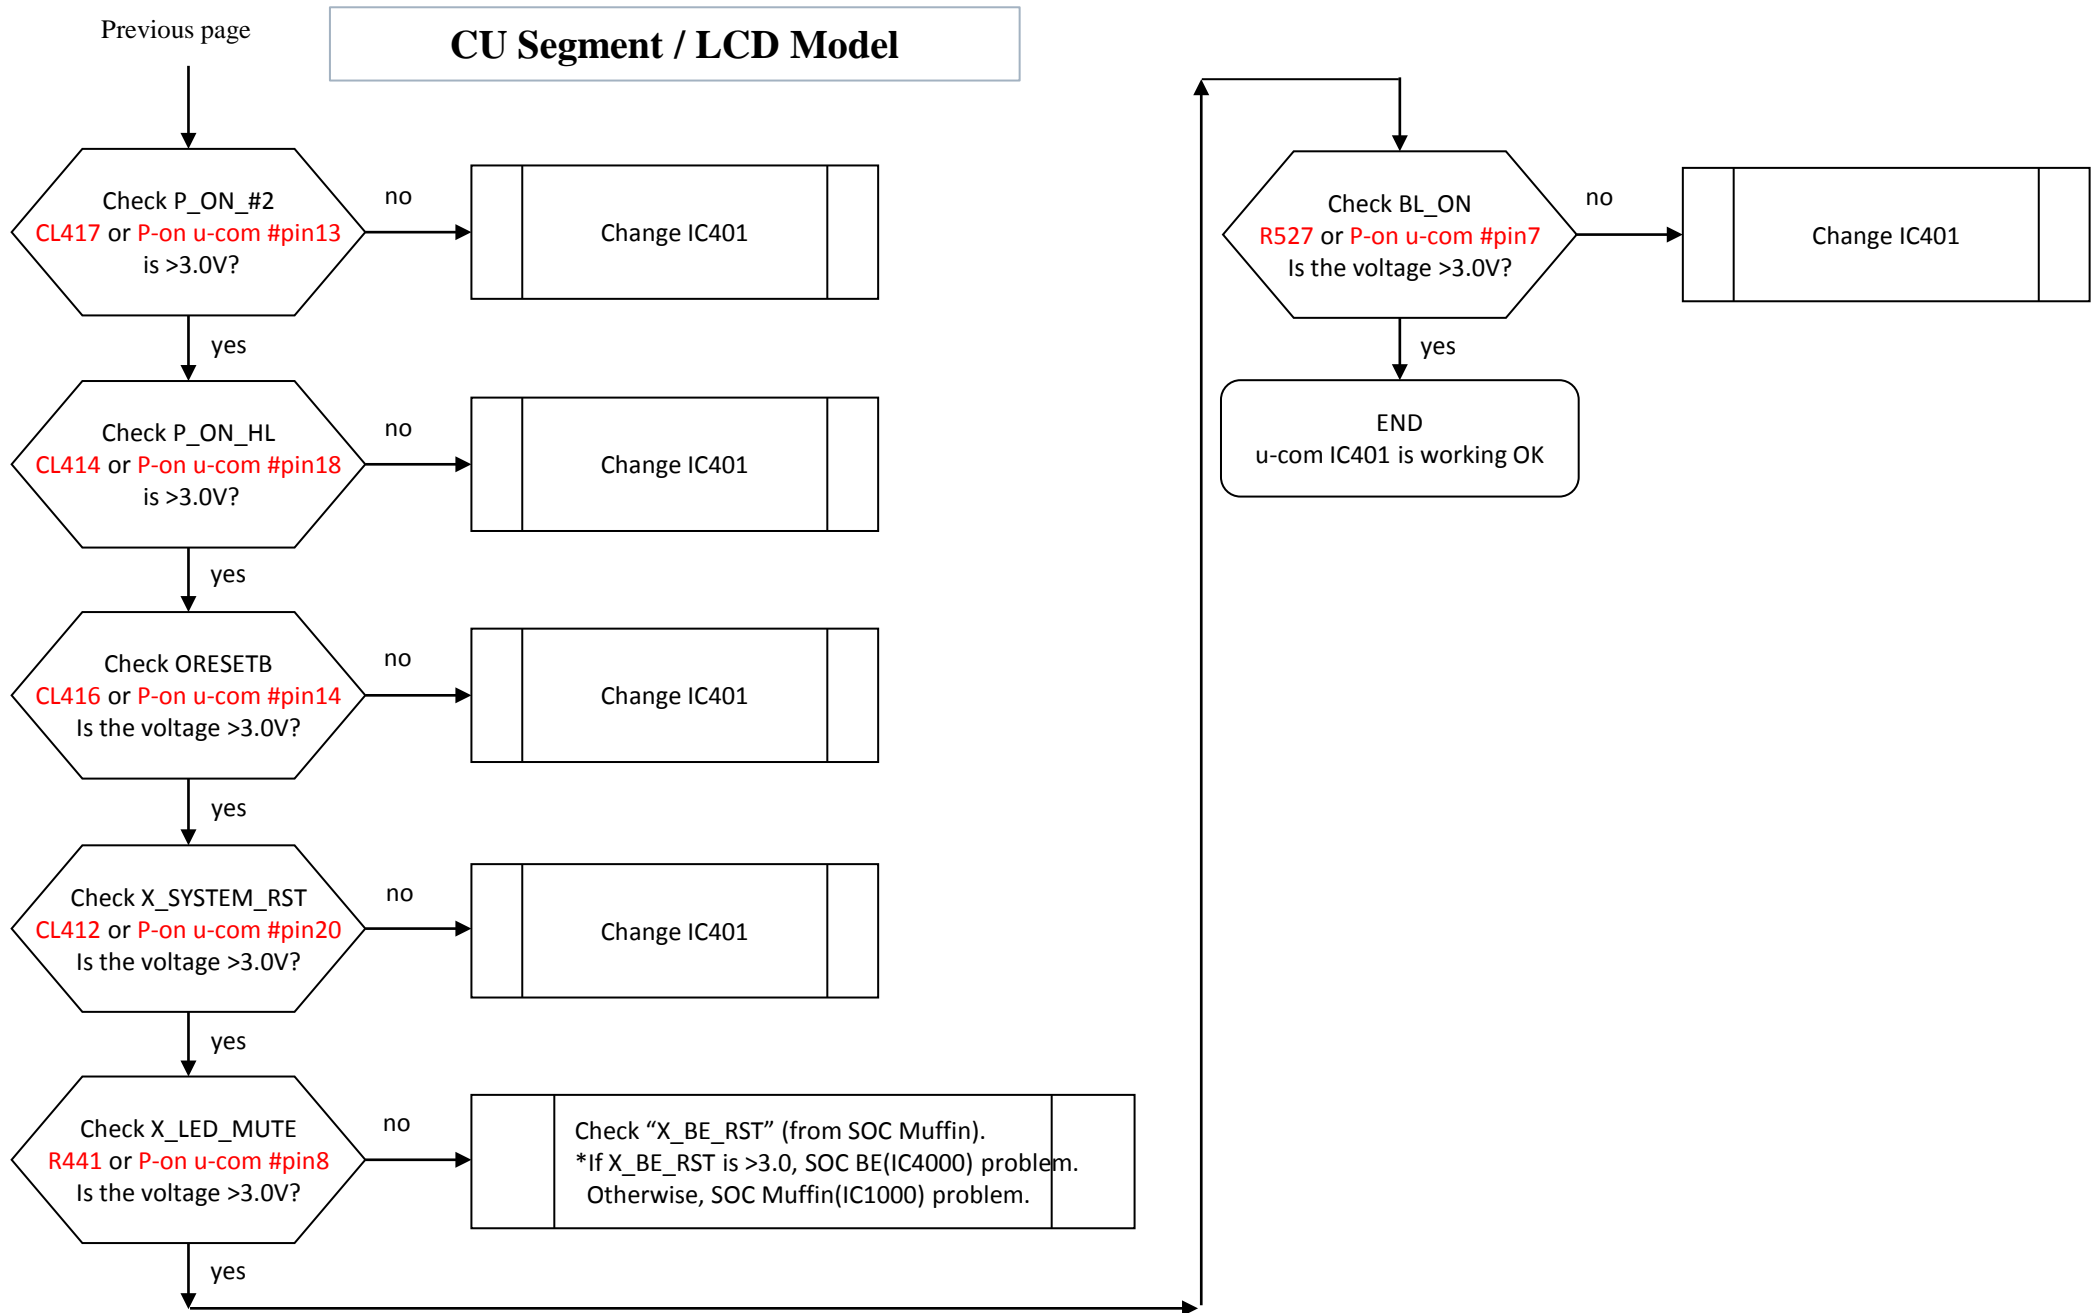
Previous page

CU Segment / LCD Model

Check P_ON_#2
CL417 or P-on u-com #pin13
is >3.0V?

no

Change IC401

yes

Check P_ON_HL
CL414 or P-on u-com #pin18
is >3.0V?

no

Change IC401

yes

Check ORESETB
CL416 or P-on u-com #pin14
Is the voltage >3.0V?

no

Change IC401

yes

Check X_SYSTEM_RST
CL412 or P-on u-com #pin20
Is the voltage >3.0V?

no

Change IC401

yes

Check X_LED_MUTE
R441 or P-on u-com #pin8
Is the voltage >3.0V?

no

Check “X_BE_RST” (from SOC Muffin).
*If X_BE_RST is >3.0, SOC BE(IC4000) problem.
Otherwise, SOC Muffin(IC1000) problem.

yes

Check BL_ON
R527 or P-on u-com #pin7
Is the voltage >3.0V?

no

Change IC401

yes

END
u-com IC401 is working OK